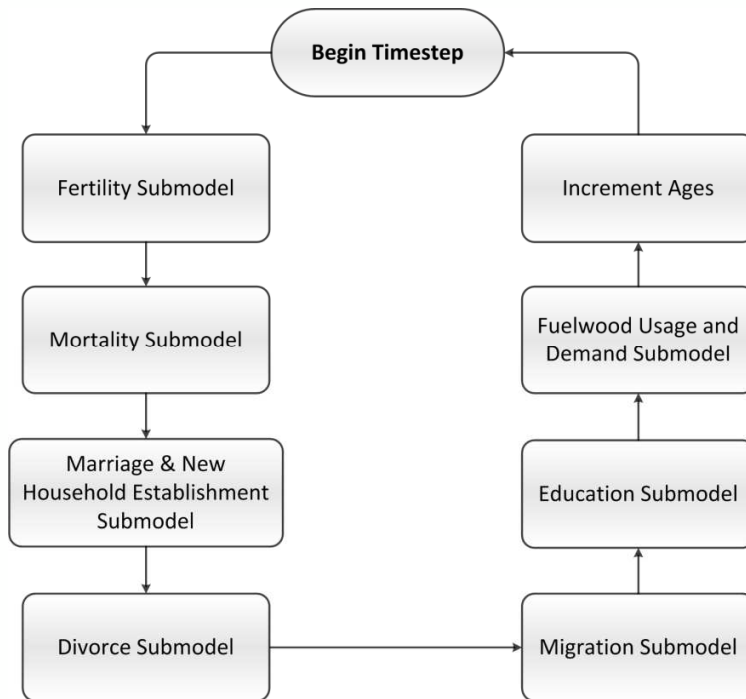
Begin Timestep

Fertility Submodel

Mortality Submodel

Marriage & New Household Establishment Submodel

Divorce Submodel

Migration Submodel

Education Submodel

Fuelwood Usage and Demand Submodel

Increment Ages